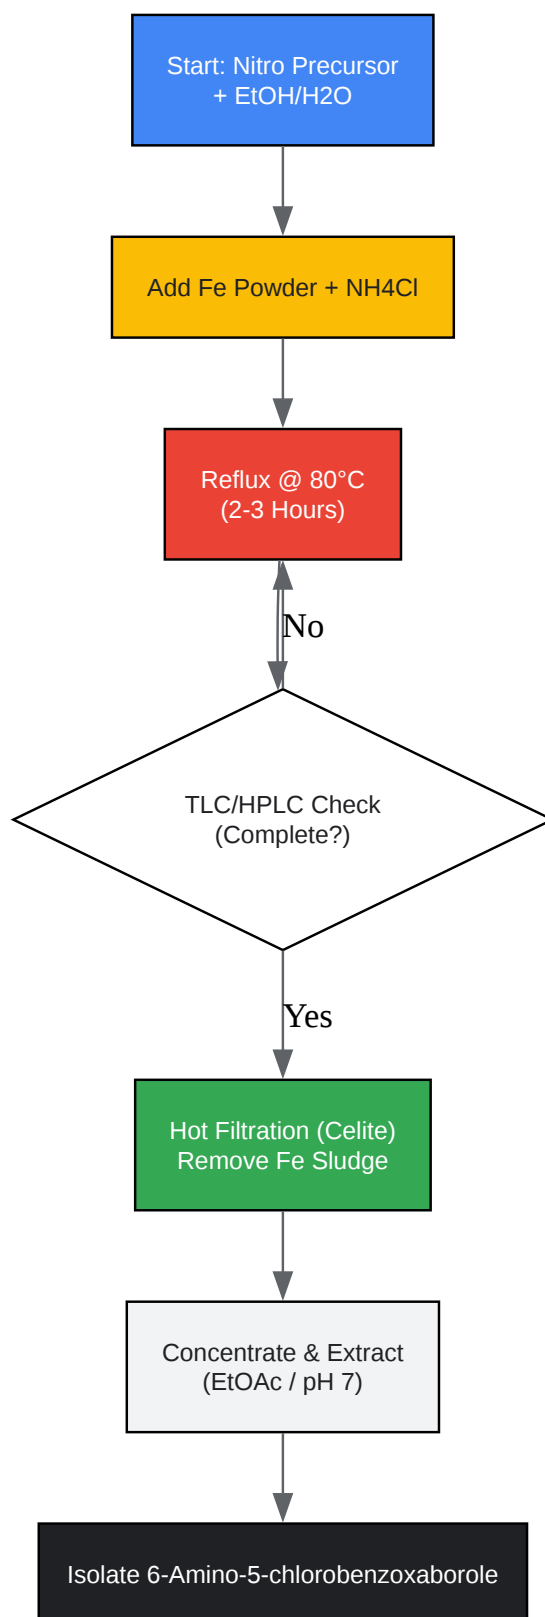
Start: Nitro Precursor + EtOH/H2O

Add Fe Powder + NH4Cl

Reflux @ 80°C (2-3 Hours)

No

TLC/HPLC Check (Complete?)

Yes

Hot Filtration (Celite) Remove Fe Sludge

Concentrate & Extract (EtOAc / pH 7)

Isolate 6-Amino-5-chlorobenzoxaborole